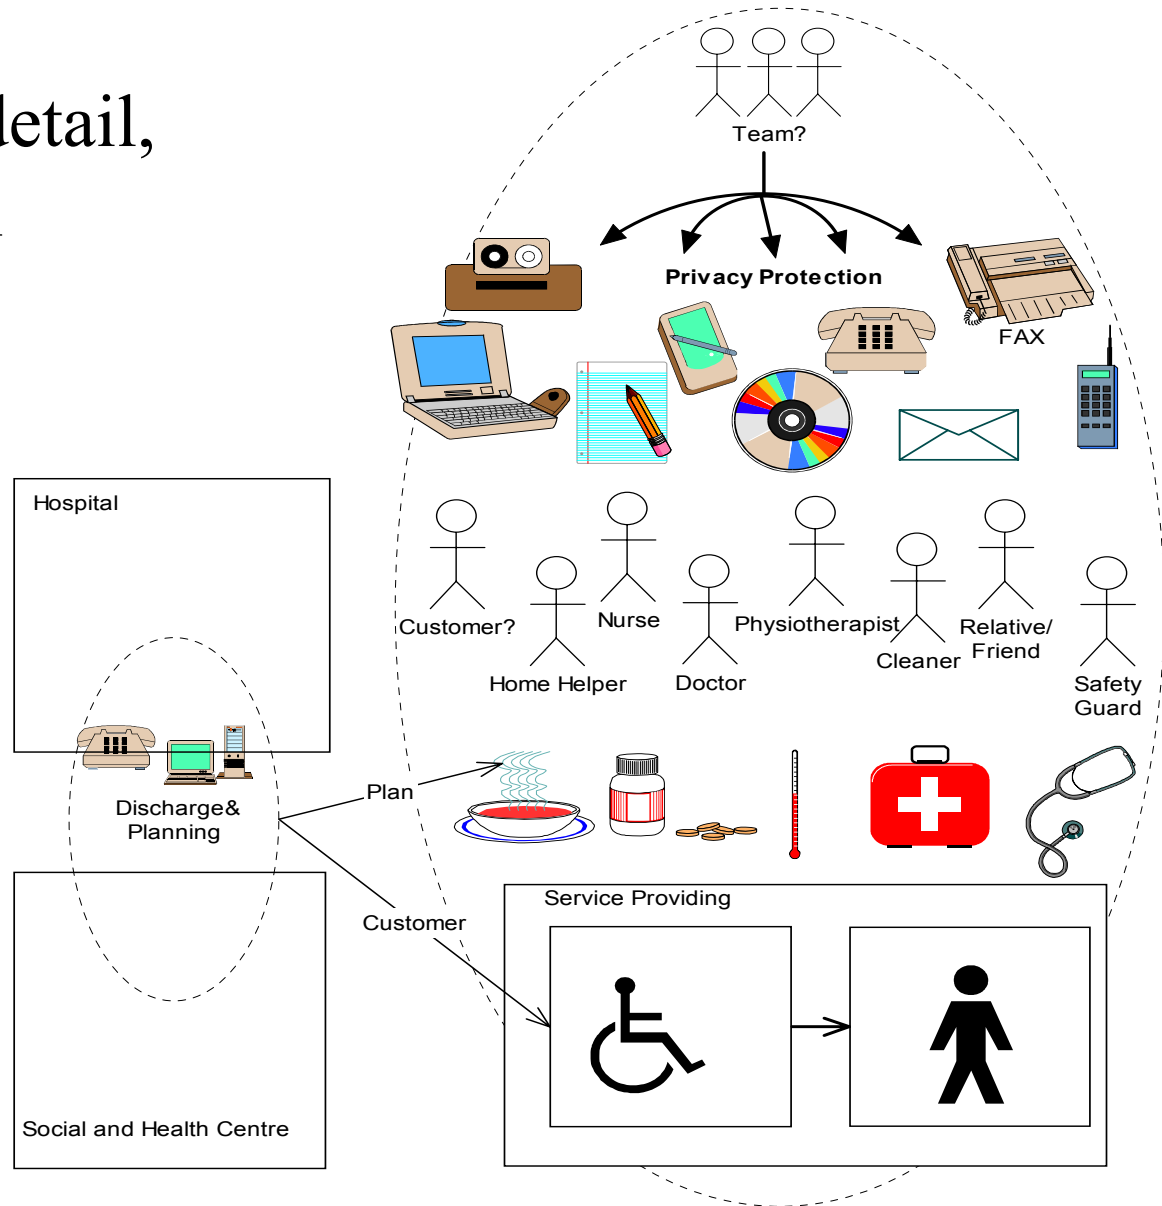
letail,

Team?

Privacy Protection

FAX

Hospital

Customer?

Nurse

Home Helper

Doctor

Physiotherapist

Cleaner

Relative/ Friend

Safety Guard

Discharge& Planning

Plan

Customer

Service Providing

Social and Health Centre